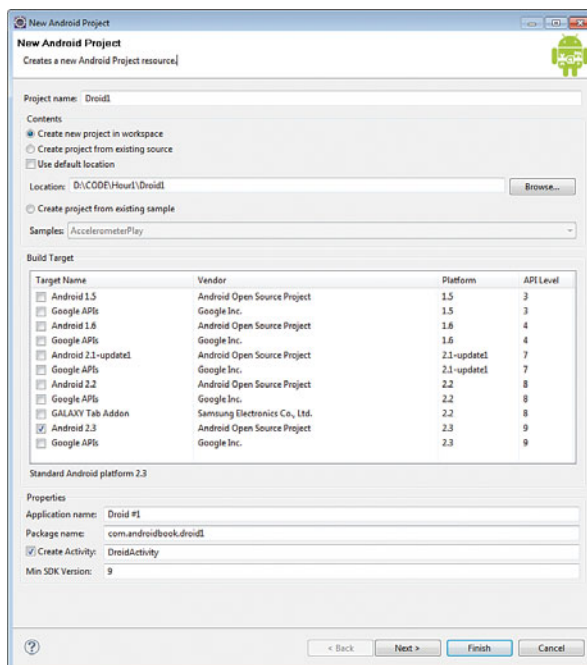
New Android Project

New Android Project
Creates a new Android Project resource.

Project name: Droid1

Contents
Create new project in workspace
Create project from existing source
Use default location

Location: D:\CODE\Hour1\Droid1 Browse...

Create project from existing sample

Samples: AccelerometerPlay

Build Target

| Target Name | Vendor | Platform | API Level |
|---|---|---|---|
| Android 1.5 | Android Open Source Project | 1.5 | 3 |
| Google APIs | Google Inc. | 1.5 | 3 |
| Android 1.6 | Android Open Source Project | 1.6 | 4 |
| Google APIs | Google Inc. | 1.6 | 4 |
| Android 2.1-update1 | Android Open Source Project | 2.1-update1 | 7 |
| Google APIs | Google Inc. | 2.1-update1 | 7 |
| Android 2.2 | Android Open Source Project | 2.2 | 8 |
| Google APIs | Google Inc. | 2.2 | 8 |
| GALAXY Tab Addon | Samsung Electronics Co., Ltd. | 2.2 | 8 |
| Android 2.3 | Android Open Source Project | 2.3 | 9 |
| Google APIs | Google Inc. | 2.3 | 9 |

Standard Android platform 2.3

Properties
Application name: Droid #1
Package name: com.androidbook.droid1
Create Activity: DroidActivity
Min SDK Version: 9

< Back Next > Finish Cancel